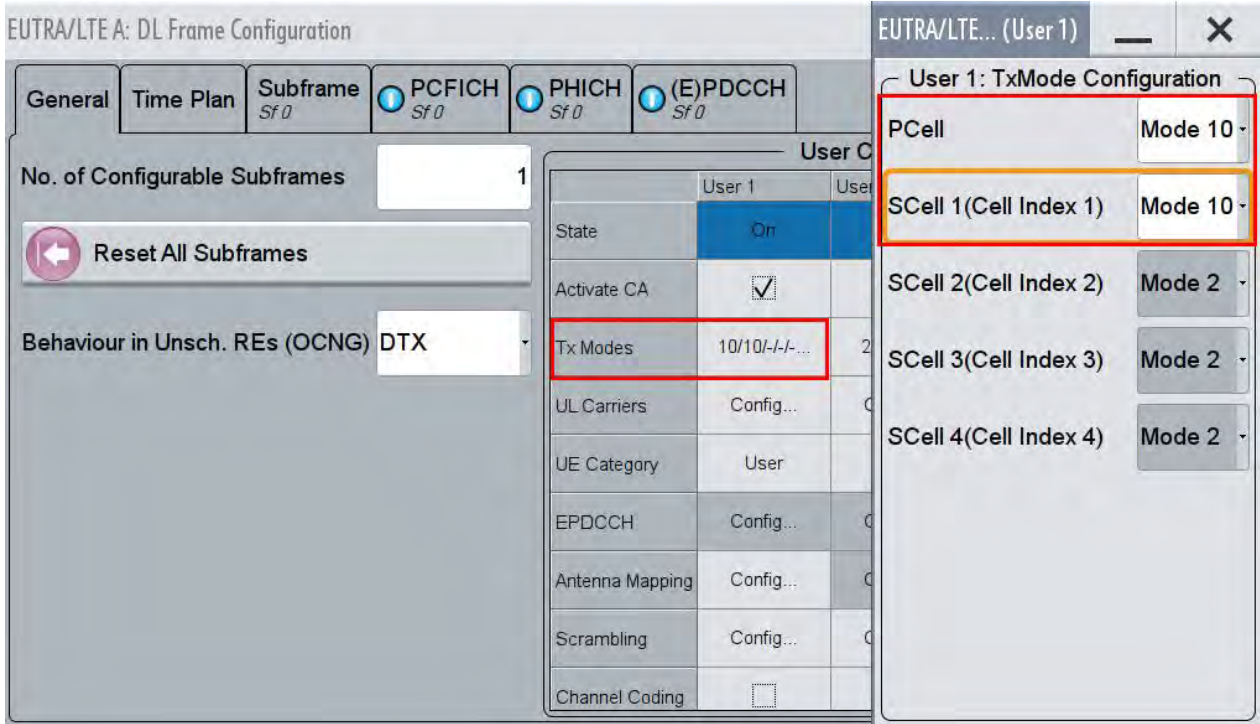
EUTRA/LTE A: DL Frame Configuration

General | Time Plan | Subframe Sf 0 | PCFICH Sf 0 | PHICH Sf 0 | (E)PDCCH Sf 0

No. of Configurable Subframes 1

Reset All Subframes

Behaviour in Unsch. REs (OCNG) DTX

User C

| | User 1 | User |
|---|---|---|
| State | On | |
| Activate CA | ✓ | |
| Tx Modes | 10/10/-/-/-... | 2 |
| UL Carriers | Config... | C |
| UE Category | User | |
| EPDCCH | Config... | C |
| Antenna Mapping | Config... | C |
| Scrambling | Config... | C |
| Channel Coding | | |

EUTRA/LTE... (User 1)

User 1: TxMode Configuration

PCell Mode 10

SCell 1(Cell Index 1) Mode 10

SCell 2(Cell Index 2) Mode 2

SCell 3(Cell Index 3) Mode 2

SCell 4(Cell Index 4) Mode 2